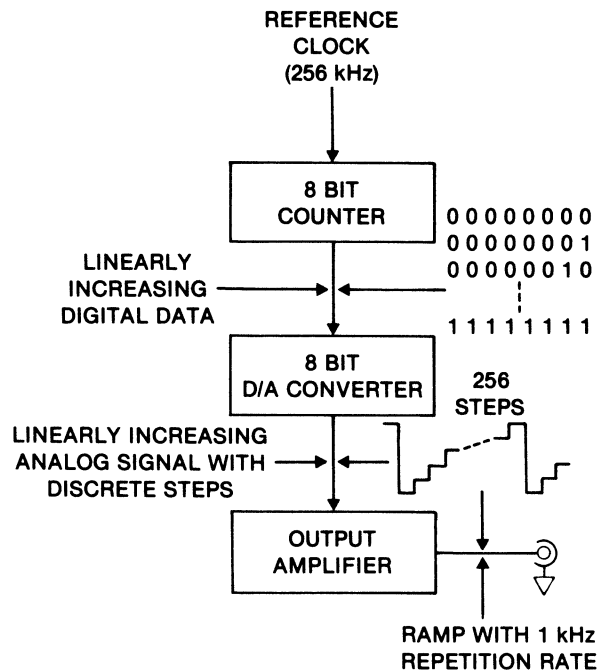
REFERENCE
CLOCK
(256 kHz)

8 BIT
COUNTER

0 0 0 0 0 0 0 0
0 0 0 0 0 0 0 1
0 0 0 0 0 0 1 0

1 1 1 1 1 1 1 1

LINEARLY
INCREASING
DIGITAL DATA

8 BIT
D/A CONVERTER

256
STEPS

LINEARLY INCREASING
ANALOG SIGNAL WITH
DISCRETE STEPS

OUTPUT
AMPLIFIER

RAMP WITH 1 kHz
REPETITION RATE